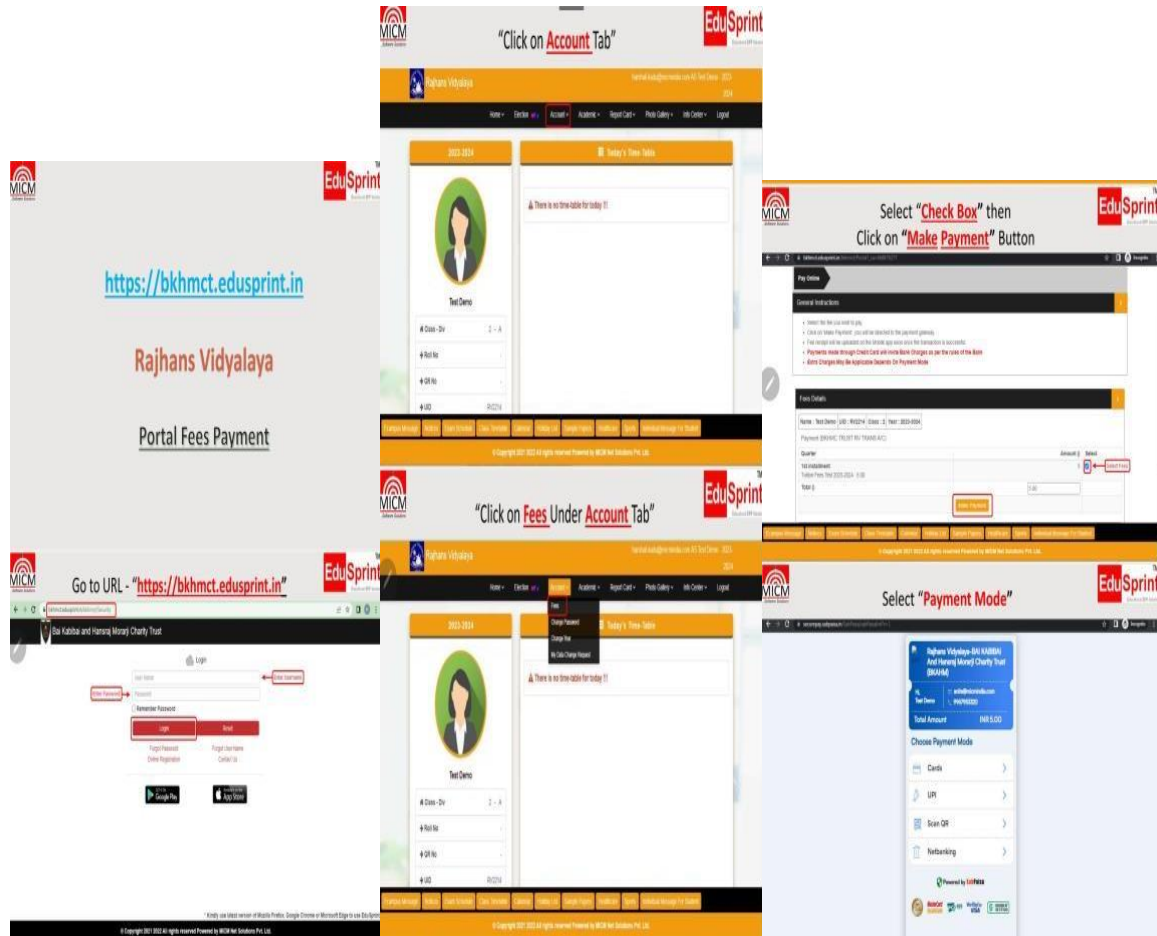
MICM

EduSprint

https://bkhmct.edusprint.in

Rajhans Vidyalaya

Portal Fees Payment

MICM

Go to URL - "https://bkhmct.edusprint.in"

EduSprint

Bai Kabibai and Hansraj Morarji Charity Trust

Login

Enter Username

Enter Password

Remember Password

Login

Reset

Forgot Password

Forgot User Name

Online Registration

Contact Us

Google Play

App Store

© Copyright 2021 2022 All rights reserved Powered by MICM Net Solutions Pvt. Ltd.

MICM

"Click on Account Tab"

EduSprint

Rajhans Vidyalaya

Home Election Account Academic Report Card Photo Gallery Info Center Logout

2023-2024

Today's Time-Table

There is no time-table for today !!!

Test Demo

Class - Div

Roll No

GR No

UID

© Copyright 2021 2022 All rights reserved Powered by MICM Net Solutions Pvt. Ltd.

MICM

"Click on Fees Under Account Tab"

EduSprint

Rajhans Vidyalaya

Home Election Account Academic Report Card Photo Gallery Info Center Logout

Fees

Change Password

Change Year

My Data Change Request

2023-2024

Today's Time-Table

There is no time-table for today !!!

Test Demo

Class - Div

Roll No

GR No

UID

© Copyright 2021 2022 All rights reserved Powered by MICM Net Solutions Pvt. Ltd.

MICM

Select "Check Box" then Click on "Make Payment" Button

EduSprint

Pay Online

General Instructions

Payments made through Credit Card will invite Bank Charges as per the rules of the Bank

Extra Charges May Be Applicable Depends On Payment Mode

Fees Details

Name : Test Demo | UID : | Class : 2 | Year : 2023-2024

Quarter

Amount

Select

1st Installment

Select Fees

Total

Make Payment

© Copyright 2021 2022 All rights reserved Powered by MICM Net Solutions Pvt. Ltd.

MICM

Select "Payment Mode"

EduSprint

Rajhans Vidyalaya-BAI KABIBAI And Hansraj Morarji Charity Trust (BKAHM)

Hi, Test Demo

Total Amount INR 5.00

Choose Payment Mode

Cards

UPI

Scan QR

Netbanking

Powered by Easebuzz